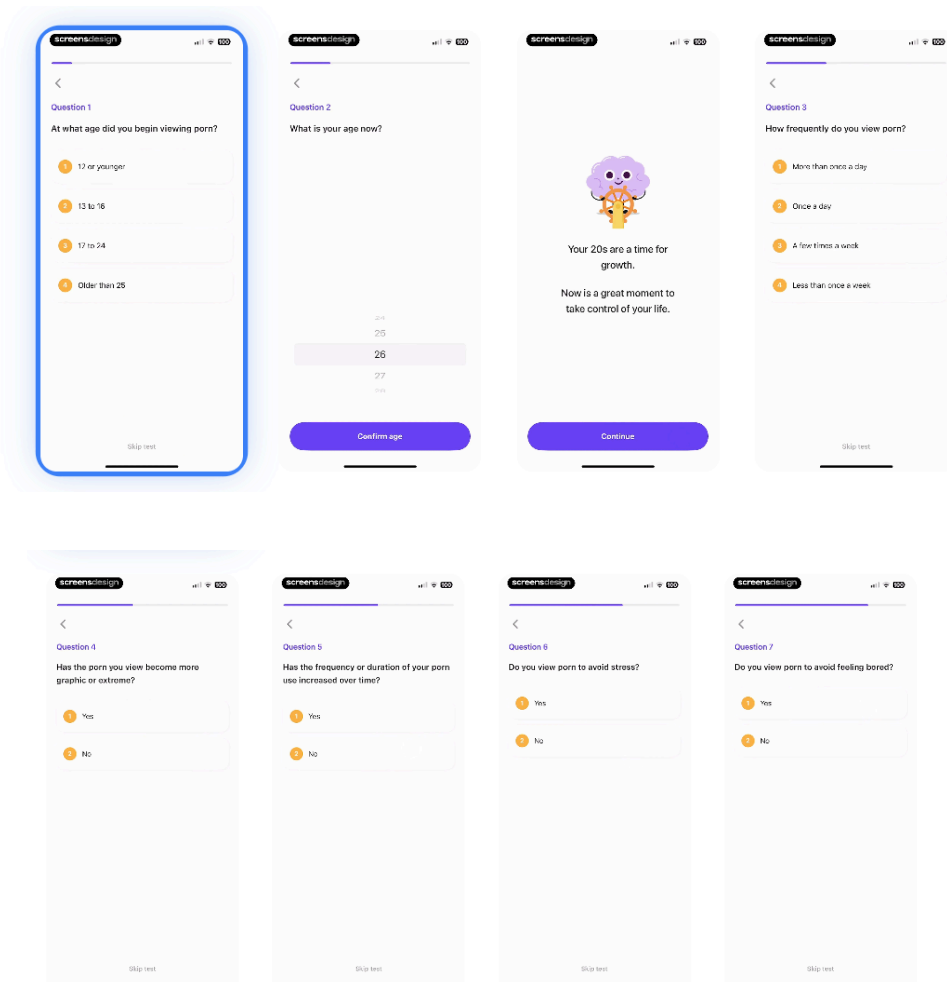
screensdesign

Question 1

At what age did you begin viewing porn?

1 12 or younger

2 13 to 16

3 17 to 24

4 Older than 25

Skip test

screensdesign

Question 2

What is your age now?

24
25
26
27
28

Confirm age

screensdesign

Your 20s are a time for growth.

Now is a great moment to take control of your life.

Continue

screensdesign

Question 3

How frequently do you view porn?

1 More than once a day

2 Once a day

3 A few times a week

4 Less than once a week

Skip test

screensdesign

Question 4

Has the porn you view become more graphic or extreme?

1 Yes

2 No

Skip test

screensdesign

Question 5

Has the frequency or duration of your porn use increased over time?

1 Yes

2 No

Skip test

screensdesign

Question 6

Do you view porn to avoid stress?

1 Yes

2 No

Skip test

screensdesign

Question 7

Do you view porn to avoid feeling bored?

1 Yes

2 No

Skip test